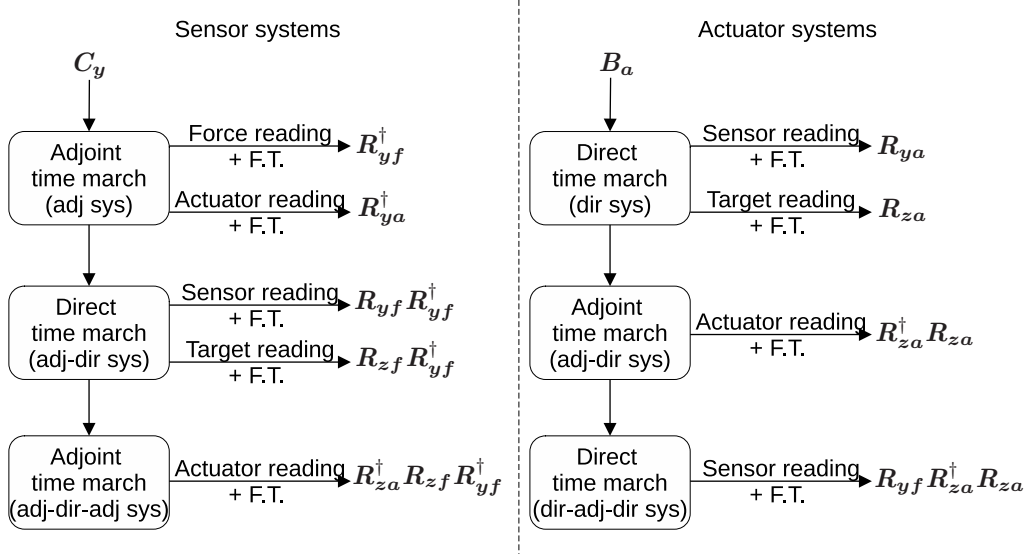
Sensor systems

$C_y$

Adjoint time march (adj sys)

Force reading + F.T. $R_{yf}^{\dagger}$

Actuator reading + F.T. $R_{ya}^{\dagger}$

Direct time march (adj-dir sys)

Sensor reading + F.T. $R_{yf}R_{yf}^{\dagger}$

Target reading + F.T. $R_{zf}R_{yf}^{\dagger}$

Adjoint time march (adj-dir-adj sys)

Actuator reading + F.T. $R_{za}^{\dagger}R_{zf}R_{yf}^{\dagger}$

Actuator systems

$B_a$

Direct time march (dir sys)

Sensor reading + F.T. $R_{ya}$

Target reading + F.T. $R_{za}$

Adjoint time march (adj-dir sys)

Actuator reading + F.T. $R_{za}^{\dagger}R_{za}$

Direct time march (dir-adj-dir sys)

Sensor reading + F.T. $R_{yf}R_{za}^{\dagger}R_{za}$